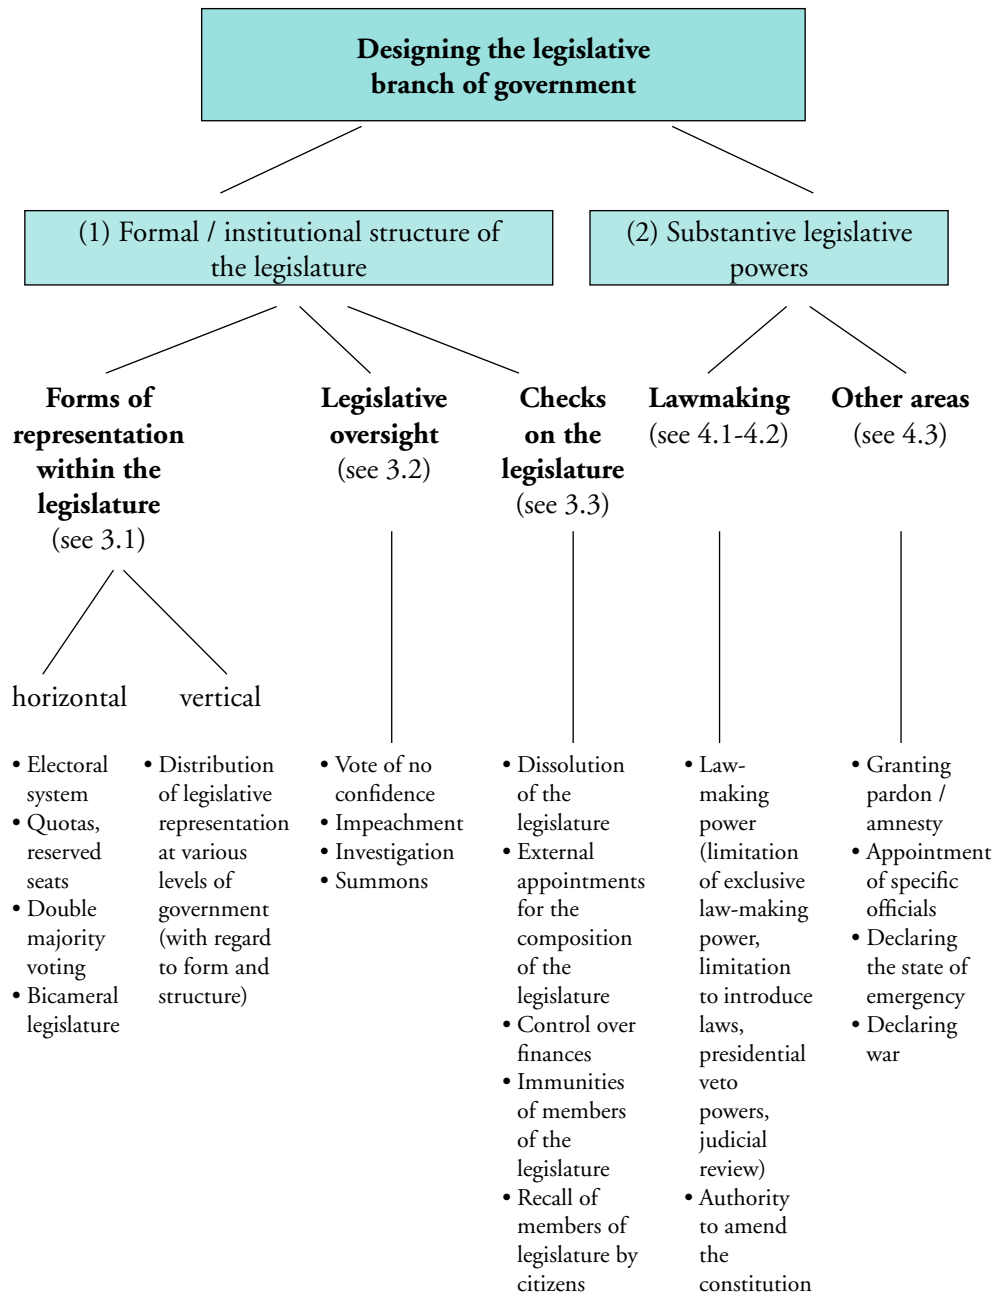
Designing the legislative branch of government

(1) Formal / institutional structure of the legislature

(2) Substantive legislative powers

Forms of representation within the legislature
(see 3.1)

horizontal

• Electoral system
• Quotas, reserved seats
• Double majority voting
• Bicameral legislature

vertical

• Distribution of legislative representation at various levels of government (with regard to form and structure)

Legislative oversight
(see 3.2)

• Vote of no confidence
• Impeachment
• Investigation
• Summons

Checks on the legislature
(see 3.3)

• Dissolution of the legislature
• External appointments for the composition of the legislature
• Control over finances
• Immunities of members of the legislature
• Recall of members of legislature by citizens

Lawmaking
(see 4.1-4.2)

• Law-making power (limitation of exclusive law-making power, limitation to introduce laws, presidential veto powers, judicial review)
• Authority to amend the constitution

Other areas
(see 4.3)

• Granting pardon / amnesty
• Appointment of specific officials
• Declaring the state of emergency
• Declaring war